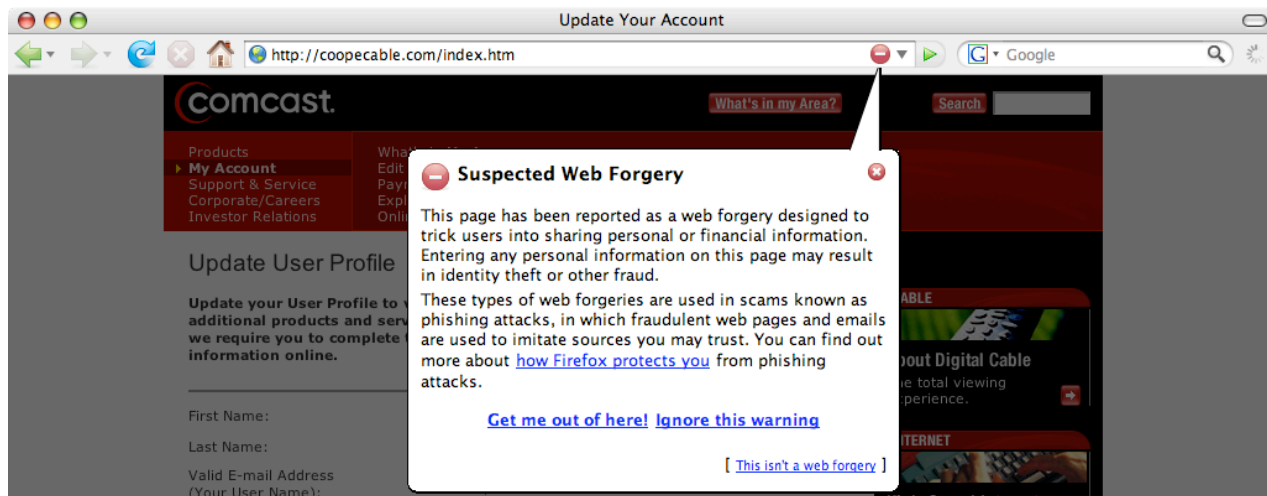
Update Your Account

http://coopecable.com/index.htm

Google

comcast.

What's in my Area?

Search

Products
My Account
Support & Service
Corporate/Careers
Investor Relations

What
Edit
Payr
Expl
Onli

Update User Profile

Update your User Profile to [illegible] additional products and serv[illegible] we require you to complete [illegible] information online.

First Name:

Last Name:

Valid E-mail Address (Your User Name):

Suspected Web Forgery

This page has been reported as a web forgery designed to trick users into sharing personal or financial information. Entering any personal information on this page may result in identity theft or other fraud.

These types of web forgeries are used in scams known as phishing attacks, in which fraudulent web pages and emails are used to imitate sources you may trust. You can find out more about how Firefox protects you from phishing attacks.

Get me out of here! Ignore this warning

[ This isn't a web forgery ]

ABLE

out Digital Cable
e total viewing
perience.

INTERNET